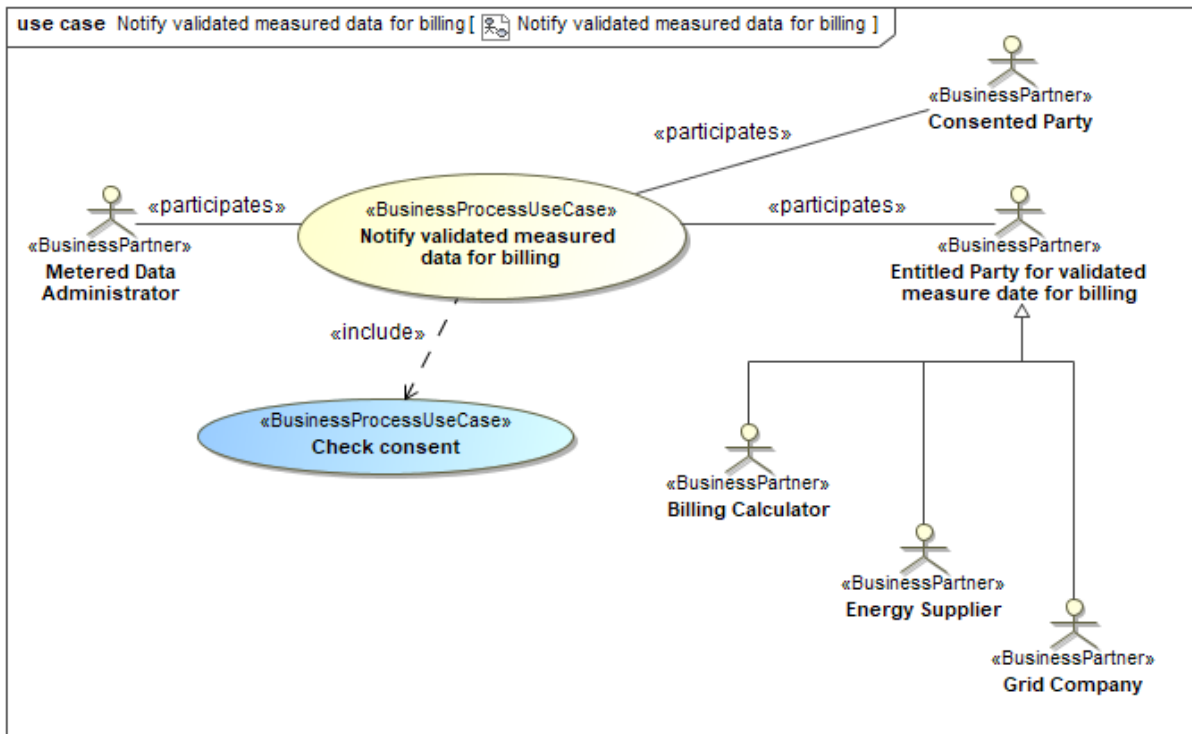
use case Notify validated measured data for billing [ Notify validated measured data for billing ]

«BusinessPartner»
Consented Party

«participates»

«participates»

«participates»

«BusinessPartner»
Metered Data Administrator

«BusinessProcessUseCase»
Notify validated measured data for billing

«BusinessPartner»
Entitled Party for validated measure date for billing

«include»

«BusinessProcessUseCase»
Check consent

«BusinessPartner»
Billing Calculator

«BusinessPartner»
Energy Supplier

«BusinessPartner»
Grid Company